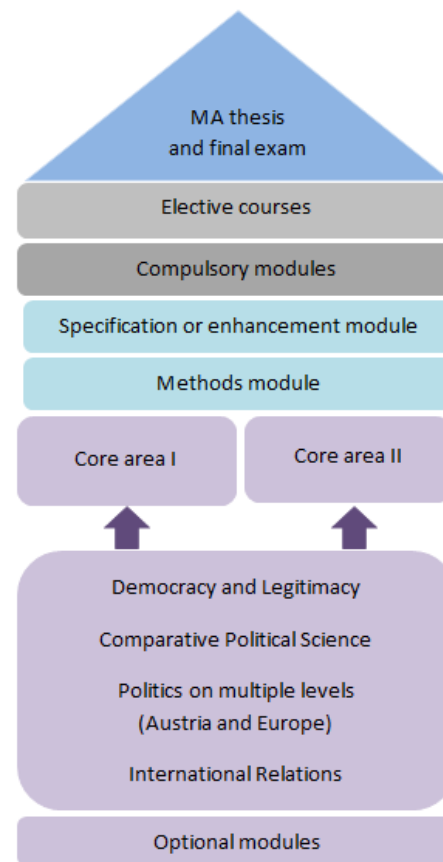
MA thesis
and final exam

Elective courses

Compulsory modules

Specification or enhancement module

Methods module

Core area I

Core area II

Democracy and Legitimacy

Comparative Political Science

Politics on multiple levels
(Austria and Europe)

International Relations

Optional modules